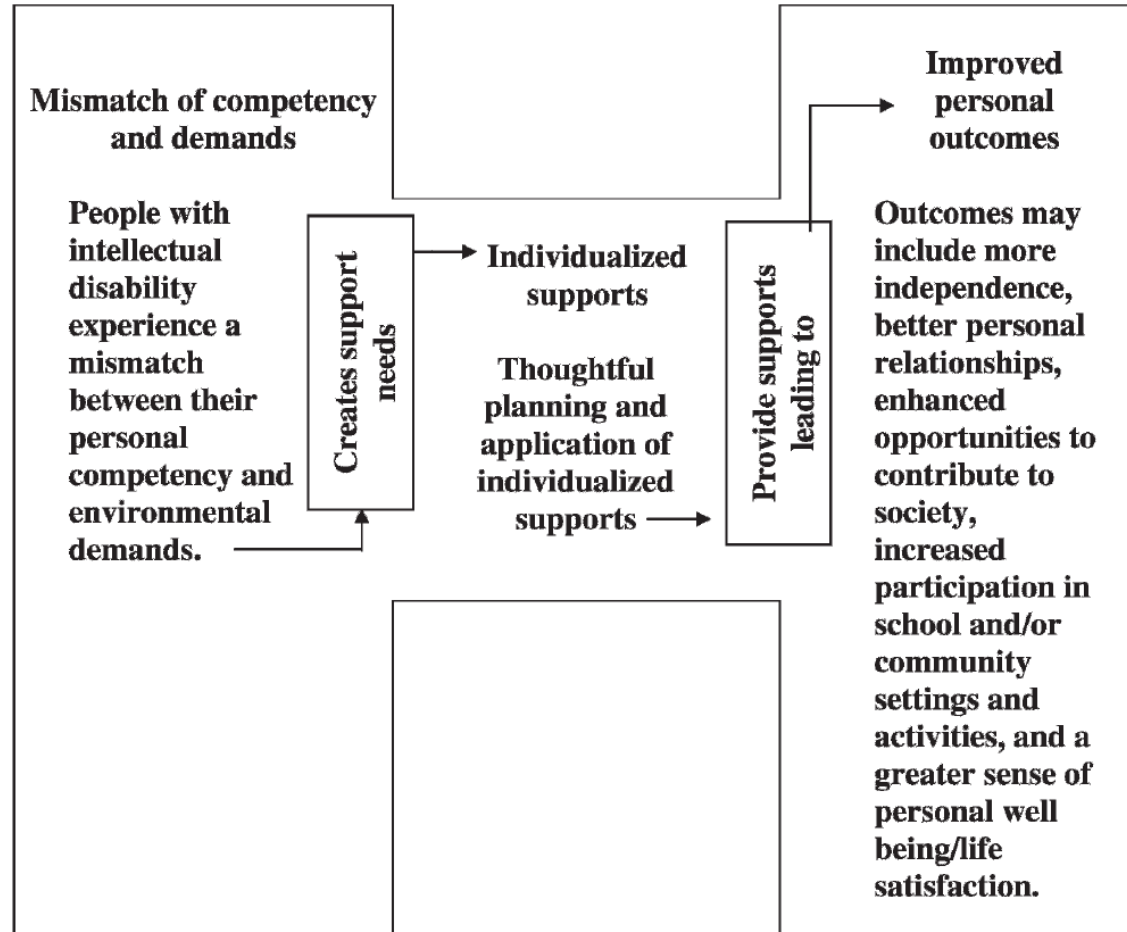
Mismatch of competency and demands

People with intellectual disability experience a mismatch between their personal competency and environmental demands.

Creates support needs

Individualized supports

Thoughtful planning and application of individualized supports

Provide supports leading to

Improved personal outcomes

Outcomes may include more independence, better personal relationships, enhanced opportunities to contribute to society, increased participation in school and/or community settings and activities, and a greater sense of personal well being/life satisfaction.